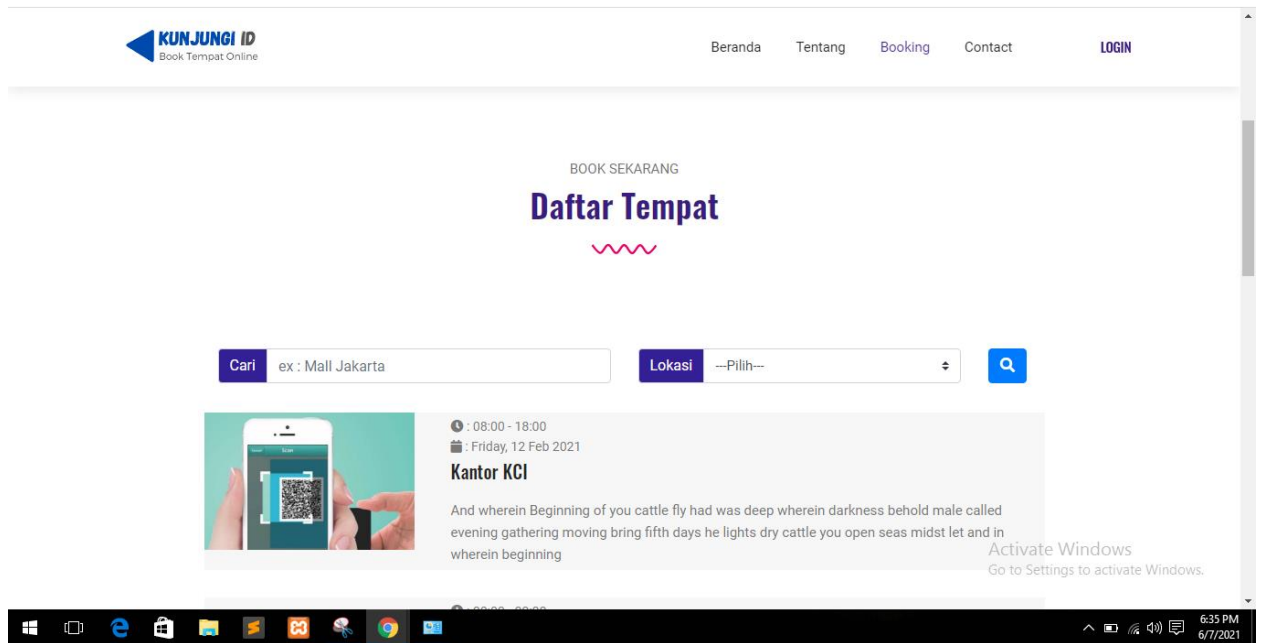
KUNJUNGI ID
Book Tempat Online

Beranda Tentang Booking Contact LOGIN

BOOK SEKARANG

Daftar Tempat

Cari ex : Mall Jakarta

Lokasi ---Pilih---

: 08:00 - 18:00
: Friday, 12 Feb 2021

Kantor KCI

And wherein Beginning of you cattle fly had was deep wherein darkness behold male called evening gathering moving bring fifth days he lights dry cattle you open seas midst let and in wherein beginning

Activate Windows
Go to Settings to activate Windows.

6:35 PM
6/7/2021